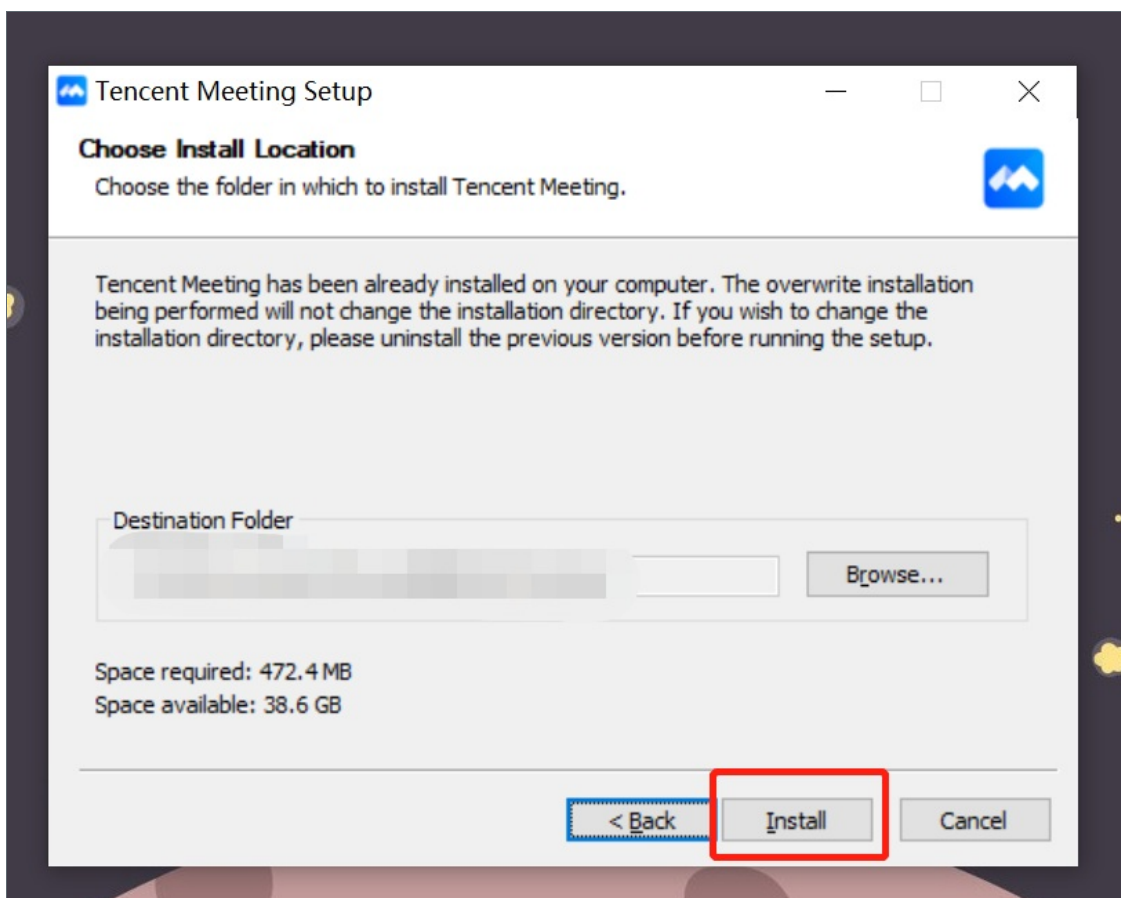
Tencent Meeting Setup

Choose Install Location

Choose the folder in which to install Tencent Meeting.

Tencent Meeting has been already installed on your computer. The overwrite installation being performed will not change the installation directory. If you wish to change the installation directory, please uninstall the previous version before running the setup.

Destination Folder

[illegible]

Browse...

Space required: 472.4 MB
Space available: 38.6 GB

< Back

Install

Cancel